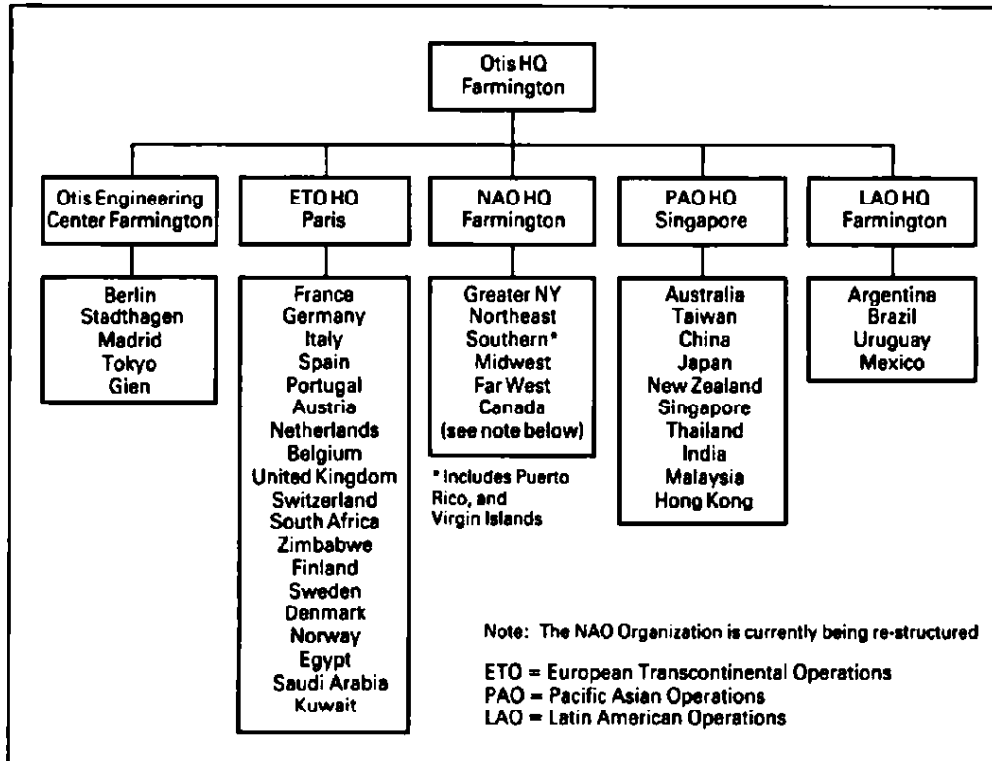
Otis HQ
Farmington

Otis Engineering
Center Farmington

Berlin
Stadthagen
Madrid
Tokyo
Gien

ETO HQ
Paris

France
Germany
Italy
Spain
Portugal
Austria
Netherlands
Belgium
United Kingdom
Switzerland
South Africa
Zimbabwe
Finland
Sweden
Denmark
Norway
Egypt
Saudi Arabia
Kuwait

NAO HQ
Farmington

Greater NY
Northeast
Southern*
Midwest
Far West
Canada
(see note below)

* Includes Puerto Rico, and Virgin Islands

PAO HQ
Singapore

Australia
Taiwan
China
Japan
New Zealand
Singapore
Thailand
India
Malaysia
Hong Kong

LAO HQ
Farmington

Argentina
Brazil
Uruguay
Mexico

Note: The NAO Organization is currently being re-structured

ETO = European Transcontinental Operations
PAO = Pacific Asian Operations
LAO = Latin American Operations